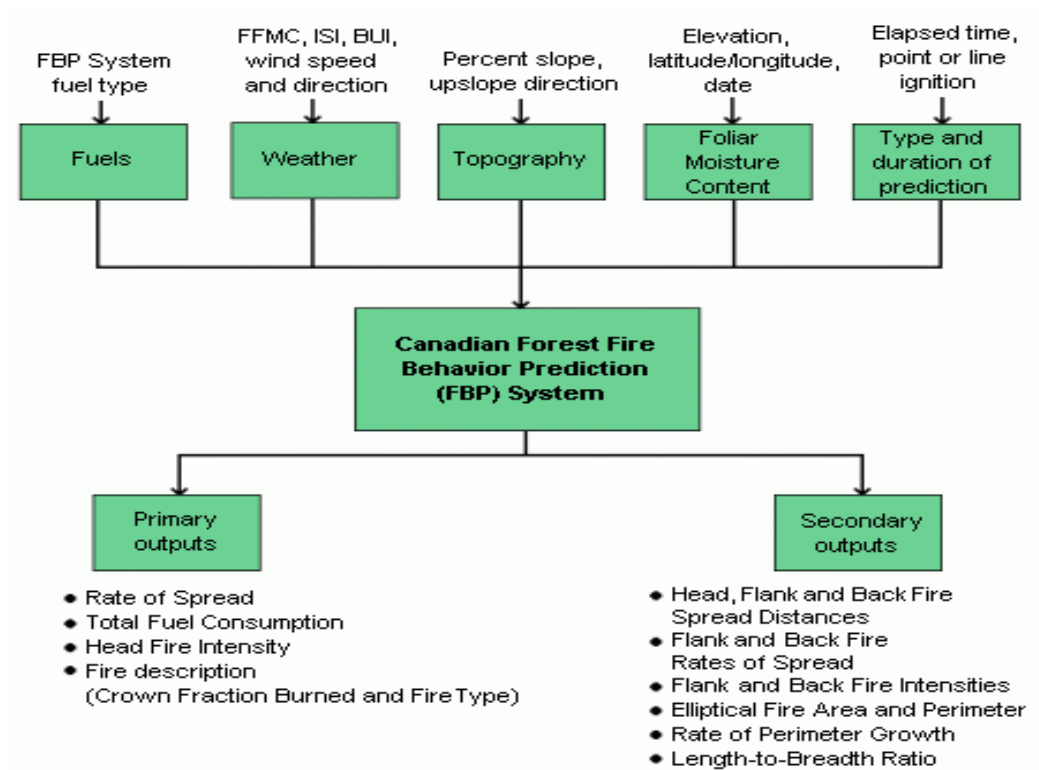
FBP System fuel type

FFMC, ISI, BUI, wind speed and direction

Percent slope, upslope direction

Elevation, latitude/longitude, date

Elapsed time, point or line ignition

Fuels

Weather

Topography

Foliar Moisture Content

Type and duration of prediction

Canadian Forest Fire Behavior Prediction (FBP) System

Primary outputs

Secondary outputs

• Rate of Spread
• Total Fuel Consumption
• Head Fire Intensity
• Fire description (Crown Fraction Burned and Fire Type)

• Head, Flank and Back Fire Spread Distances
• Flank and Back Fire Rates of Spread
• Flank and Back Fire Intensities
• Elliptical Fire Area and Perimeter
• Rate of Perimeter Growth
• Length-to-Breadth Ratio